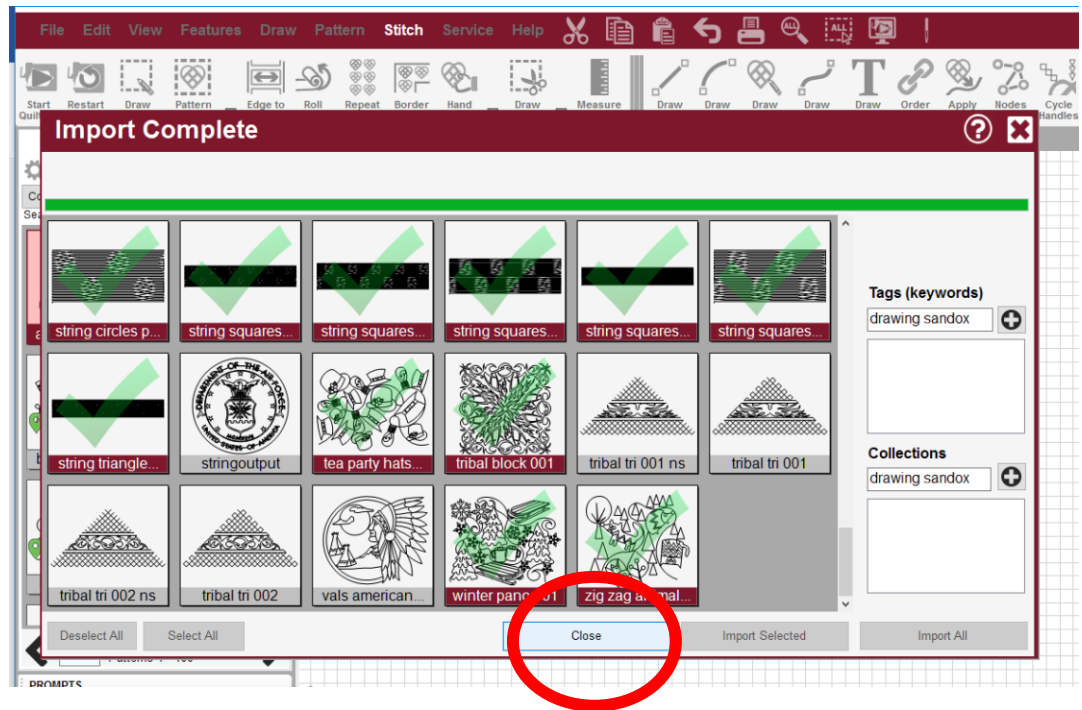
File Edit View Features Draw Pattern Stitch Service Help

Start Quilt Restart Draw Pattern Edge to Roll Repeat Border Hand Draw Measure Draw Draw Draw Draw Draw Order Apply Nodes Cycle Handles

Import Complete

string circles p... string squares... string squares... string squares... string squares... string squares...

string triangle... stringoutput tea party hats... tribal block 001 tribal tri 001 ns tribal tri 001

tribal tri 002 ns tribal tri 002 vals american... winter pan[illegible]01 zig zag a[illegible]mal...

Tags (keywords)

drawing sandox

Collections

drawing sandox

Deselect All Select All Close Import Selected Import All

PROMPTS